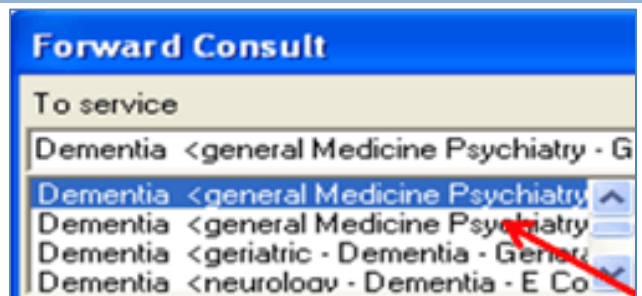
Forward Consult

To service

Dementia <general Medicine Psychiatry - G

Dementia <general Medicine Psychiatry

Dementia <general Medicine Psychiatry

Dementia <geriatric - Dementia - Genera

Dementia <neurology - Dementia - E Co